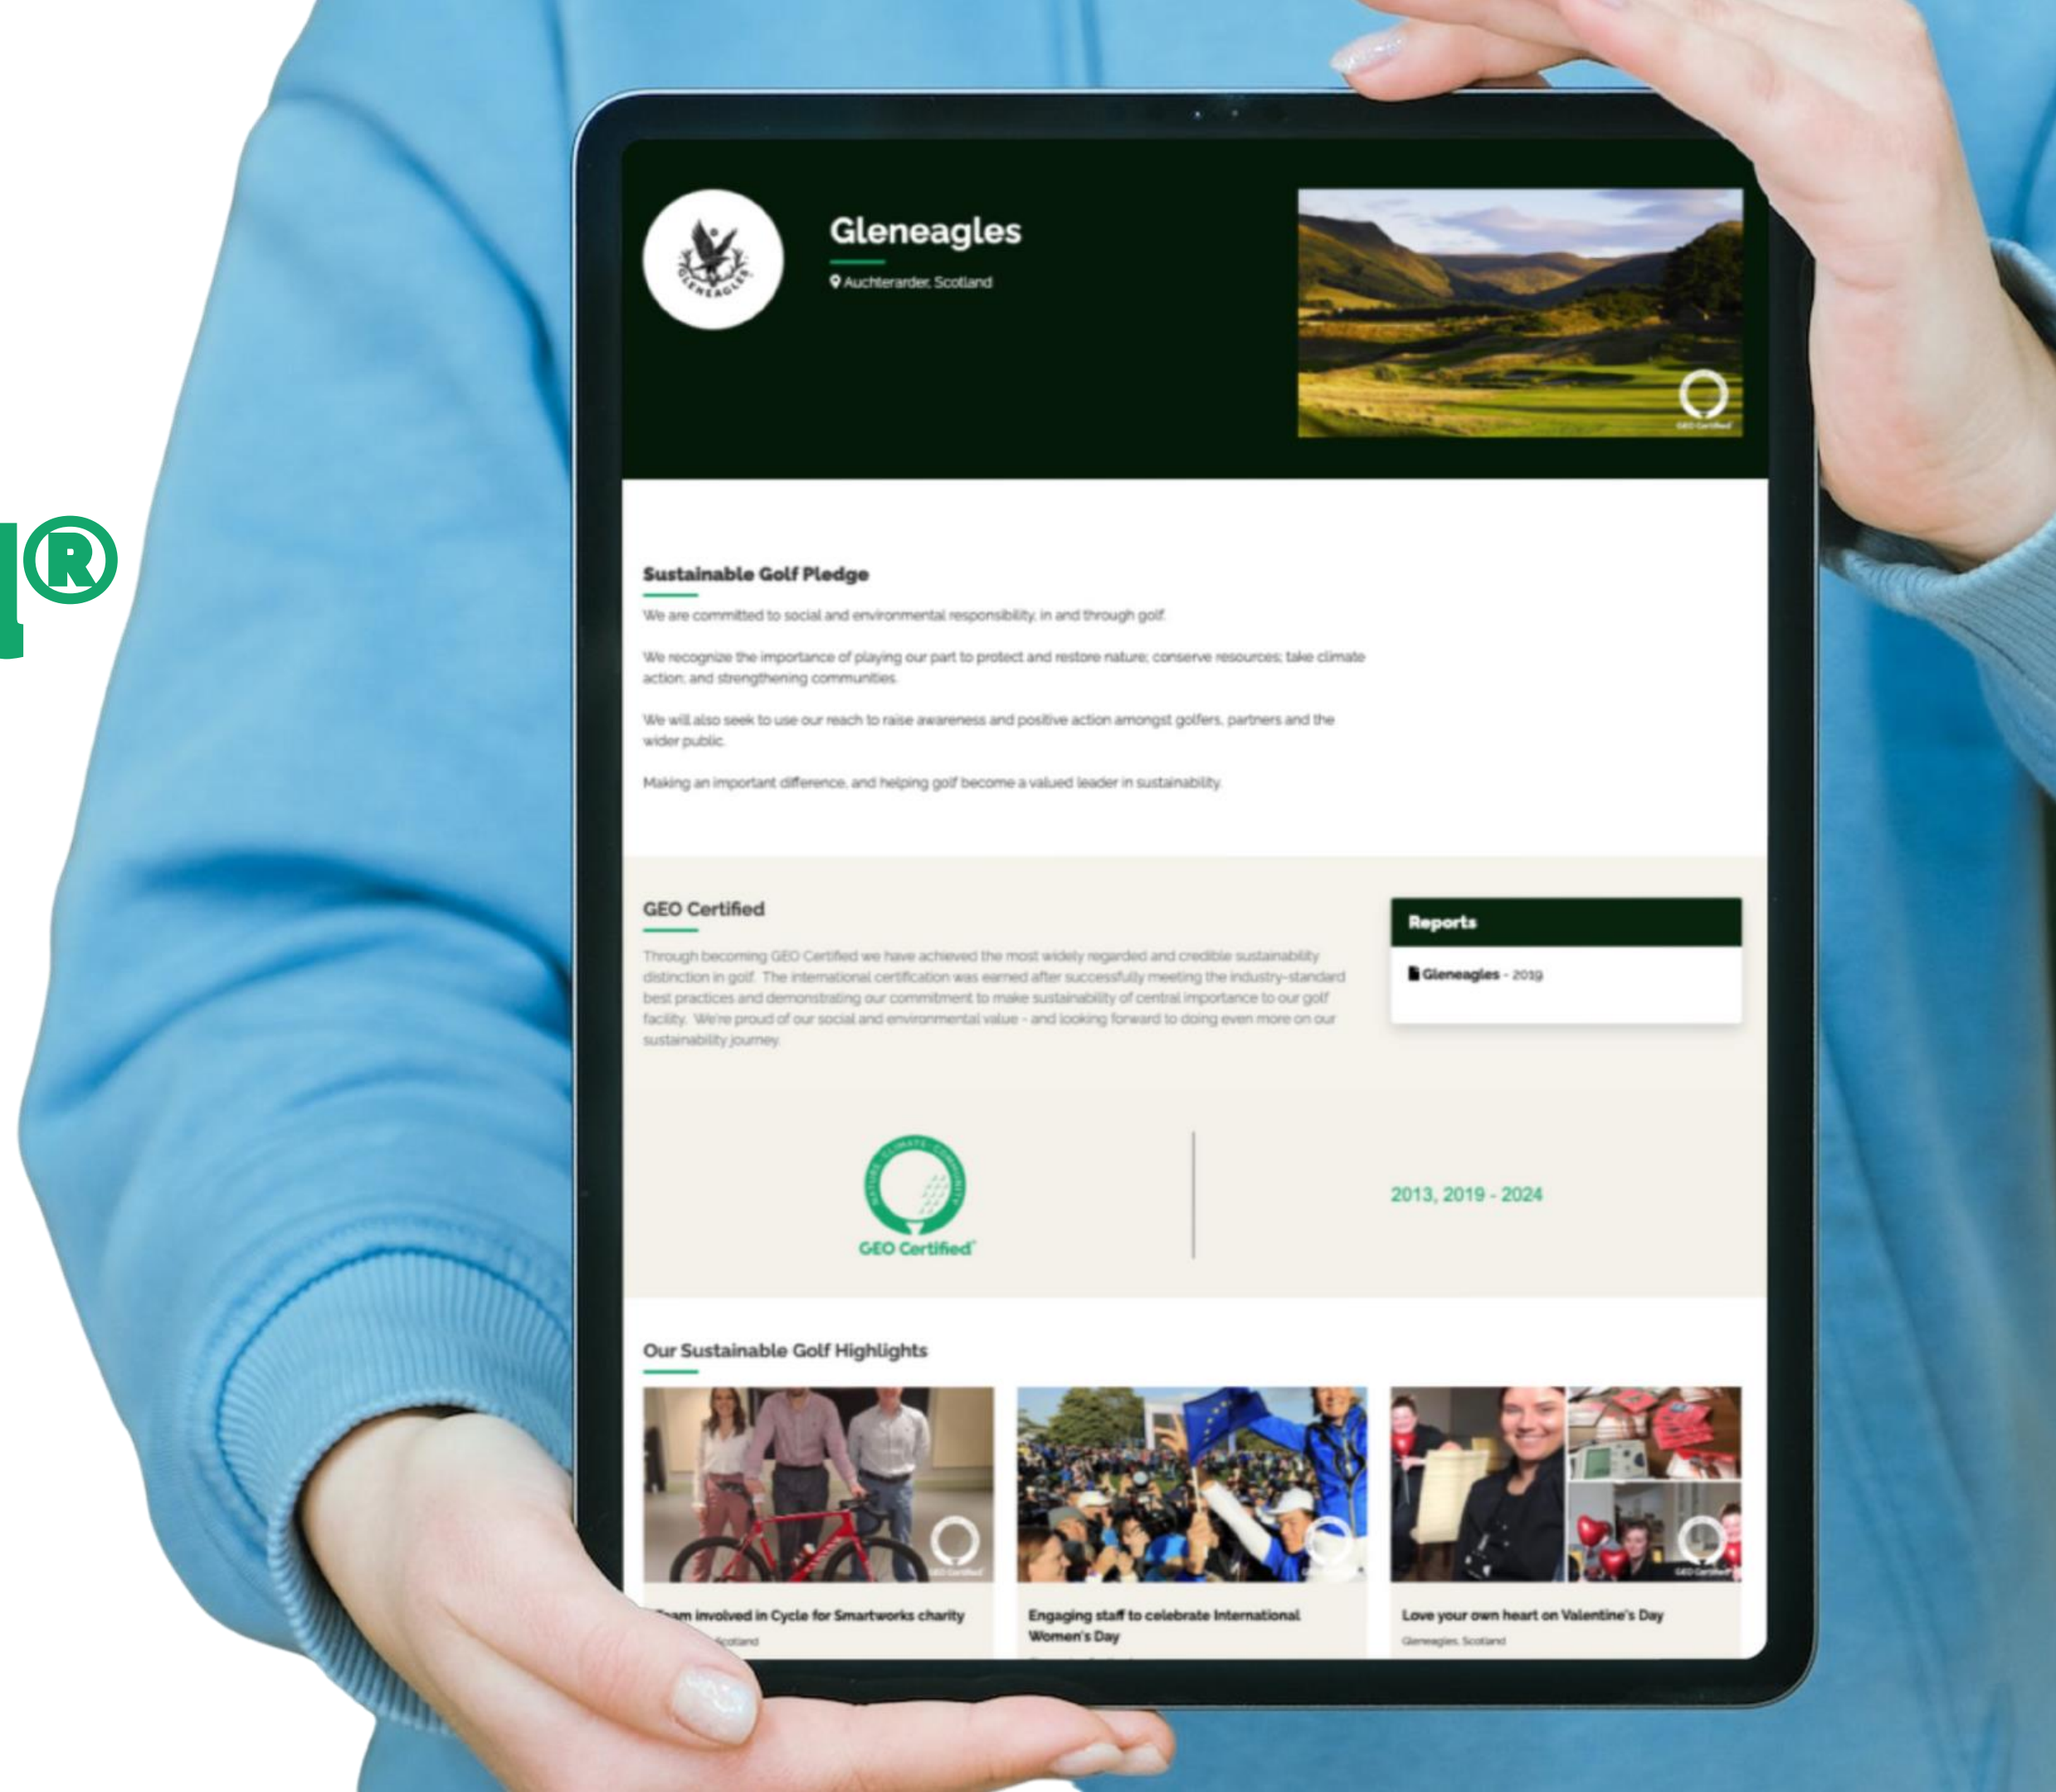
®

GLENEAGLES

Gleneagles

Auchterarder, Scotland

GEO Certified

Sustainable Golf Pledge

We are committed to social and environmental responsibility, in and through golf.

We recognize the importance of playing our part to protect and restore nature; conserve resources; take climate action; and strengthening communities.

We will also seek to use our reach to raise awareness and positive action amongst golfers, partners and the wider public.

Making an important difference, and helping golf become a valued leader in sustainability.

GEO Certified

Through becoming GEO Certified we have achieved the most widely regarded and credible sustainability distinction in golf. The international certification was earned after successfully meeting the industry-standard best practices and demonstrating our commitment to make sustainability of central importance to our golf facility. We're proud of our social and environmental value - and looking forward to doing even more on our sustainability journey.

Reports

Gleneagles - 2019

NATURE · CLIMATE · COMMUNITY

GEO Certified®

2013, 2019 - 2024

Our Sustainable Golf Highlights

GEO Certified

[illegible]am involved in Cycle for Smartworks charity

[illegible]Scotland

GEO Certified

Engaging staff to celebrate International Women's Day

GEO Certified

Love your own heart on Valentine's Day

Gleneagles, Scotland